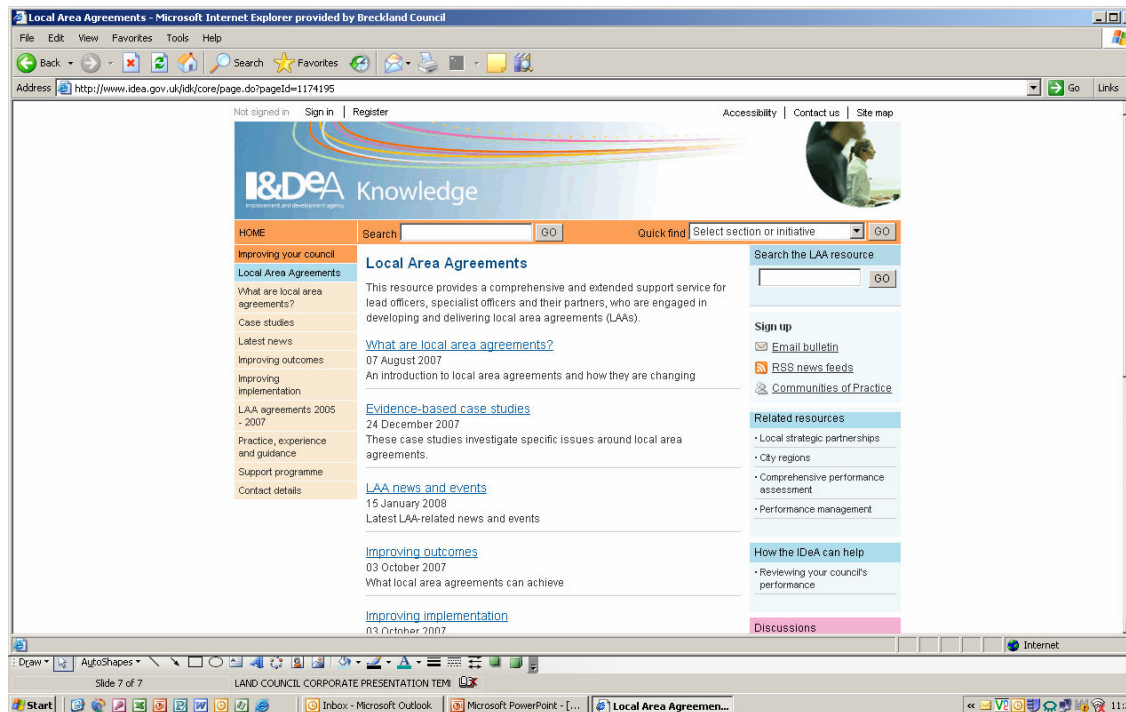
Local Area Agreements - Microsoft Internet Explorer provided by Breckland Council

File Edit View Favorites Tools Help

Back Search Favorites

Address http://www.idea.gov.uk/idk/core/page.do?pageId=1174195 Go Links

Not signed in Sign in | Register

Accessibility | Contact us | Site map

I&DeA Knowledge
improvement and development agency

HOME Search GO Quick find Select section or initiative GO

Improving your council
Local Area Agreements
What are local area agreements?
Case studies
Latest news
Improving outcomes
Improving implementation
LAA agreements 2005 - 2007
Practice, experience and guidance
Support programme
Contact details

Local Area Agreements

This resource provides a comprehensive and extended support service for lead officers, specialist officers and their partners, who are engaged in developing and delivering local area agreements (LAAs).

What are local area agreements?
07 August 2007
An introduction to local area agreements and how they are changing

Evidence-based case studies
24 December 2007
These case studies investigate specific issues around local area agreements.

LAA news and events
15 January 2008
Latest LAA-related news and events

Improving outcomes
03 October 2007
What local area agreements can achieve

Improving implementation
03 October 2007

Search the LAA resource
GO

Sign up
Email bulletin
RSS news feeds
Communities of Practice

Related resources
• Local strategic partnerships
• City regions
• Comprehensive performance assessment
• Performance management

How the IDeA can help
• Reviewing your council's performance

Discussions

Internet

Draw AutoShapes

Slide 7 of 7 LAND COUNCIL CORPORATE PRESENTATION TEM

Start Inbox - Microsoft Outlook Microsoft PowerPoint - [... Local Area Agreemen... 11: